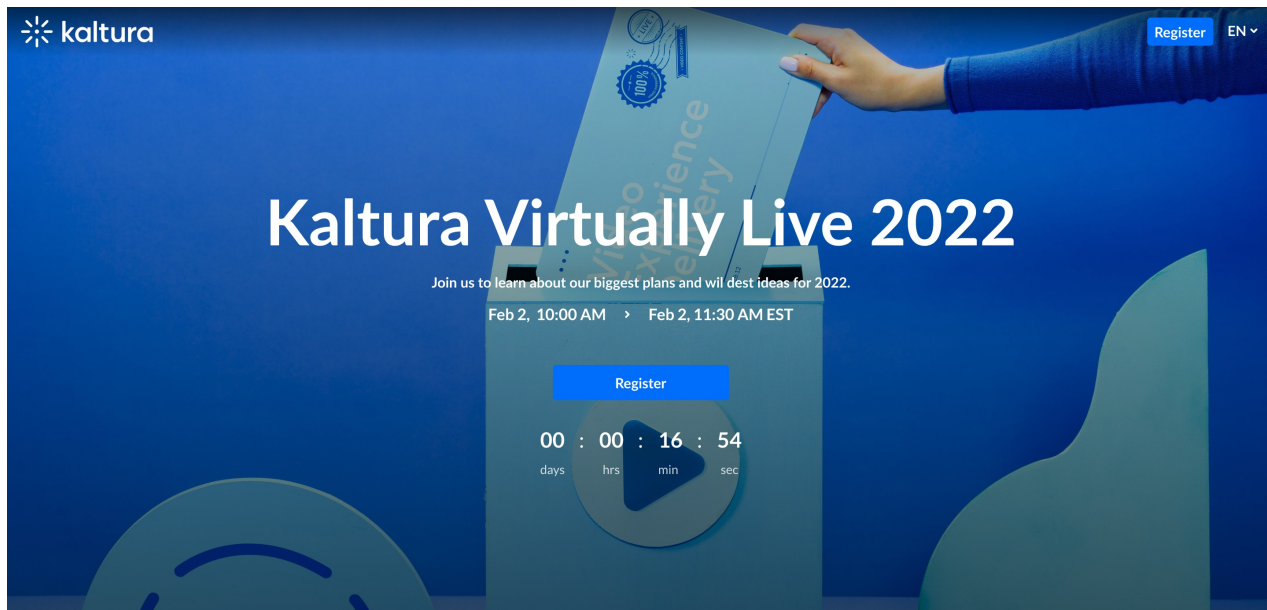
kaltura

Register EN

100%

Video Experience Delivery

Kaltura Virtually Live 2022

Join us to learn about our biggest plans and wil dest ideas for 2022.

Feb 2, 10:00 AM › Feb 2, 11:30 AM EST

Register

00 : 00 : 16 : 54
days hrs min sec